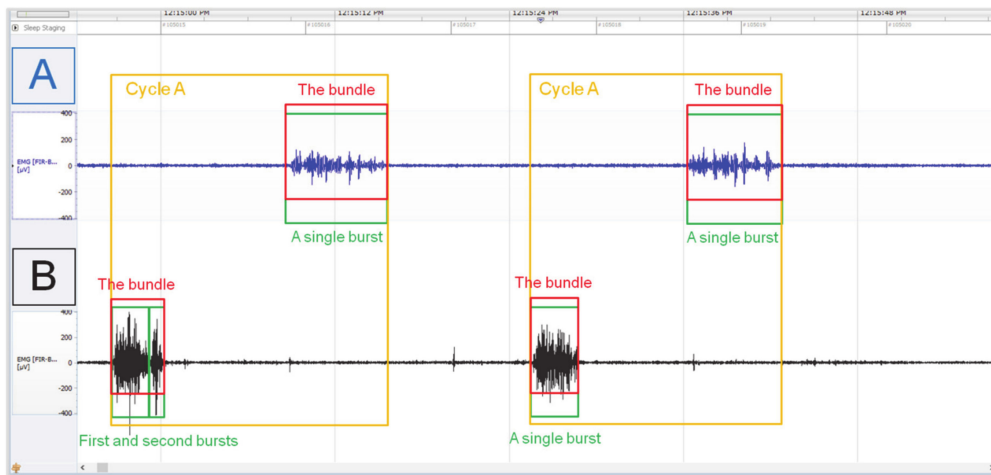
12:15:00 PM
12:15:12 PM
12:15:24 PM
12:15:36 PM
12:15:48 PM

Sleep Staging
#105015
#105016
#105017
#105018
#105019
#105020

A

Cycle A
The bundle
Cycle A
The bundle

400
200
0
-200
-400
EMG [FIR-B...
[µV]

A single burst
A single burst

B

The bundle
The bundle

400
200
0
-200
-400
EMG [FIR-B...
[µV]

First and second bursts
A single burst